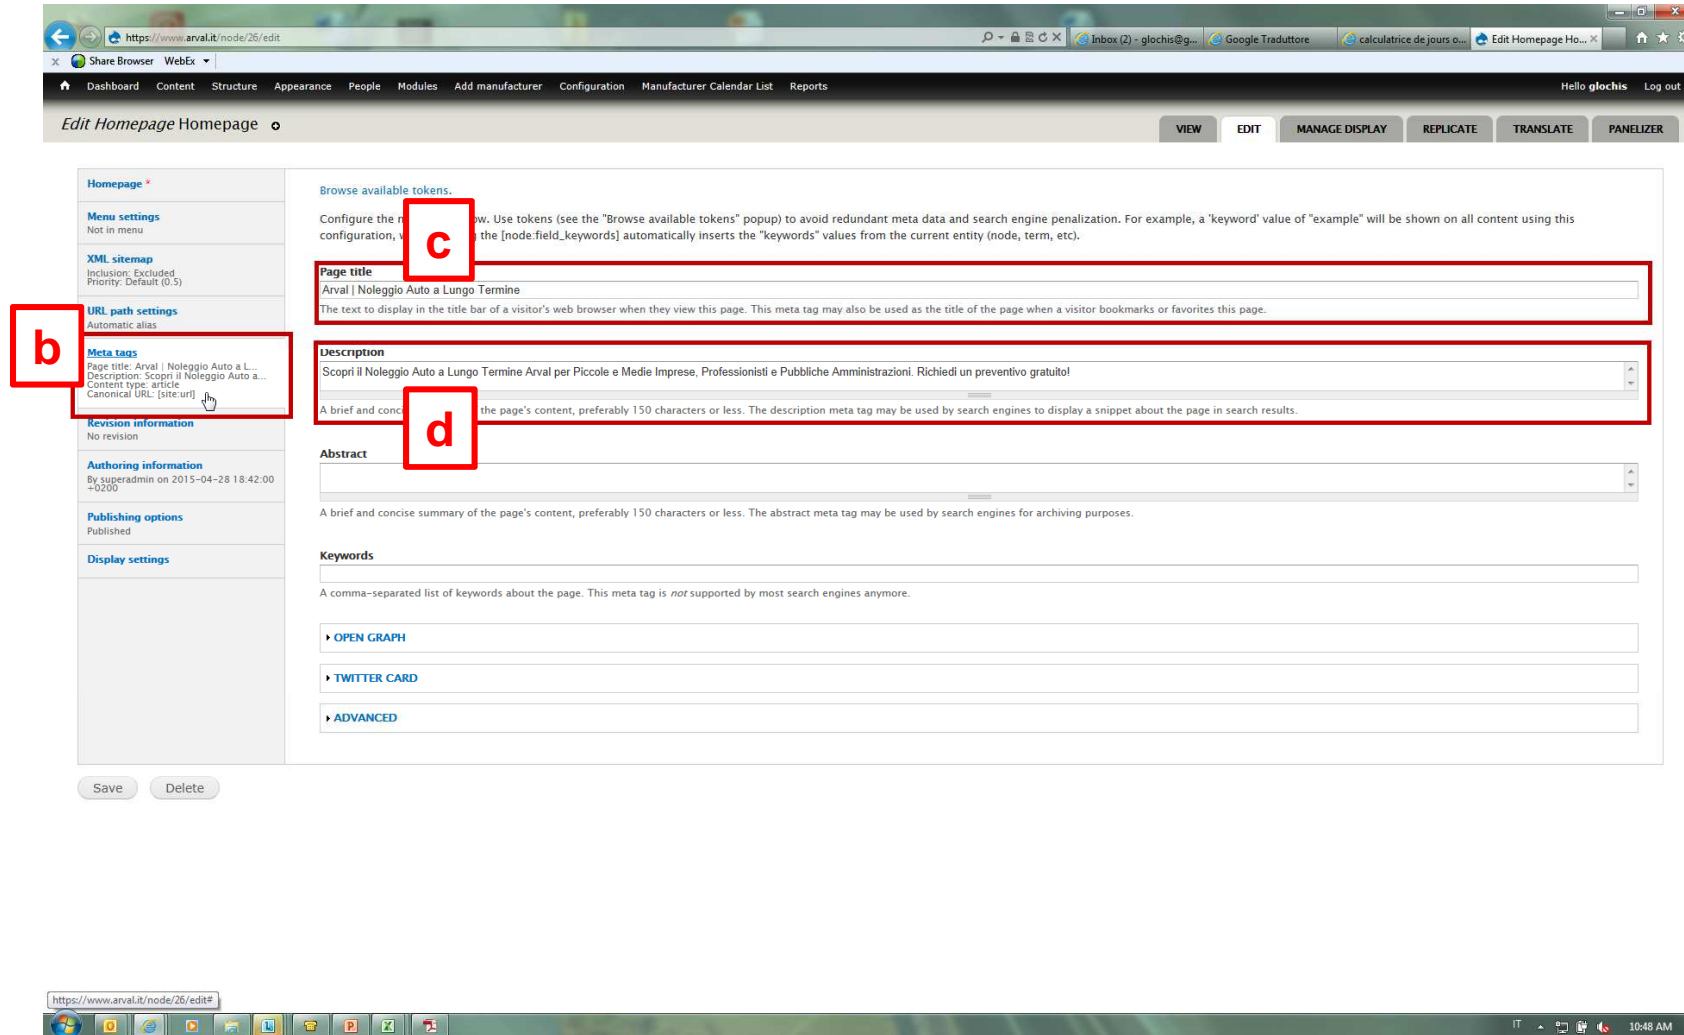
https://www.arval.it/node/26/edit

Inbox (2) - glochis@g... | Google Traduttore | calculatrice de jours o... | Edit Homepage Ho... ×

× Share Browser WebEx ▾

Dashboard Content Structure Appearance People Modules Add manufacturer Configuration Manufacturer Calendar List Reports

Hello glochis Log out

*Edit Homepage* Homepage

VIEW EDIT MANAGE DISPLAY REPLICATE TRANSLATE PANELIZER

Homepage *

Menu settings
Not in menu

XML sitemap
Inclusion: Excluded
Priority: Default (0.5)

URL path settings
Automatic alias

b

Meta tags
Page title: Arval | Noleggio Auto a L...
Description: Scopri il Noleggio Auto a...
Content type: article
Canonical URL: [site:url]

Revision information
No revision

Authoring information
By superadmin on 2015-04-28 18:42:00 +0200

Publishing options
Published

Display settings

Browse available tokens.

Configure the m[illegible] w. Use tokens (see the "Browse available tokens" popup) to avoid redundant meta data and search engine penalization. For example, a 'keyword' value of "example" will be shown on all content using this configuration, w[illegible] the [node:field_keywords] automatically inserts the "keywords" values from the current entity (node, term, etc).

c

Page title
Arval | Noleggio Auto a Lungo Termine
The text to display in the title bar of a visitor's web browser when they view this page. This meta tag may also be used as the title of the page when a visitor bookmarks or favorites this page.

Description
Scopri il Noleggio Auto a Lungo Termine Arval per Piccole e Medie Imprese, Professionisti e Pubbliche Amministrazioni. Richiedi un preventivo gratuito!
A brief and conc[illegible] the page's content, preferably 150 characters or less. The description meta tag may be used by search engines to display a snippet about the page in search results.

d

Abstract
A brief and concise summary of the page's content, preferably 150 characters or less. The abstract meta tag may be used by search engines for archiving purposes.

Keywords
A comma-separated list of keywords about the page. This meta tag is *not* supported by most search engines anymore.

OPEN GRAPH

TWITTER CARD

ADVANCED

Save Delete

https://www.arval.it/node/26/edit#

IT 10:48 AM